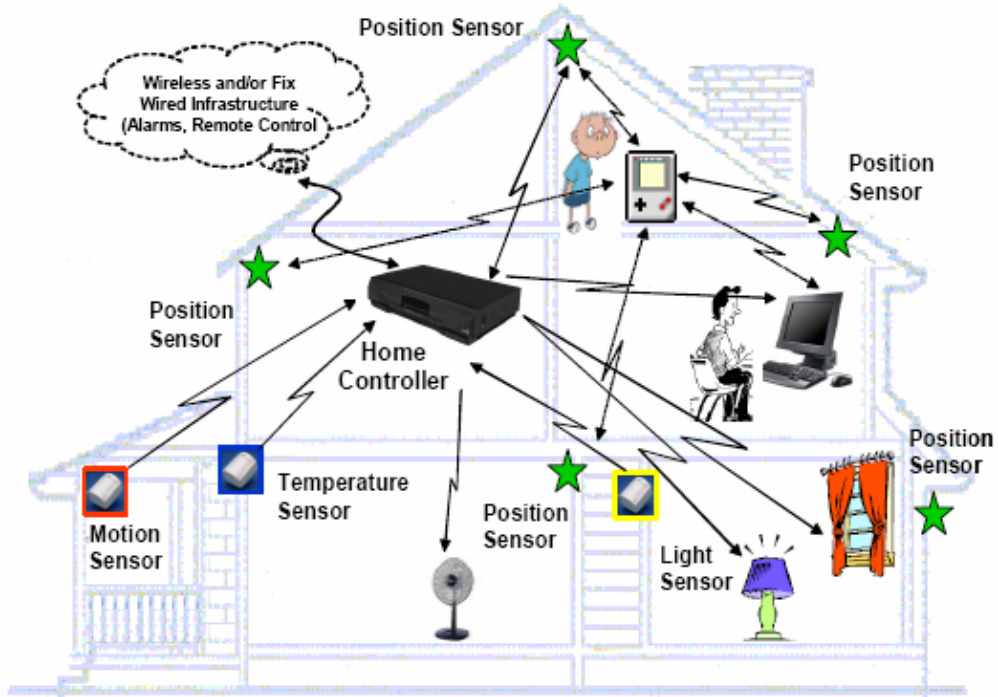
Position Sensor

Wireless and/or Fix Wired Infrastructure (Alarms, Remote Control

Position Sensor

Position Sensor

Home Controller

Position Sensor

Motion Sensor

Temperature Sensor

Position Sensor

Light Sensor